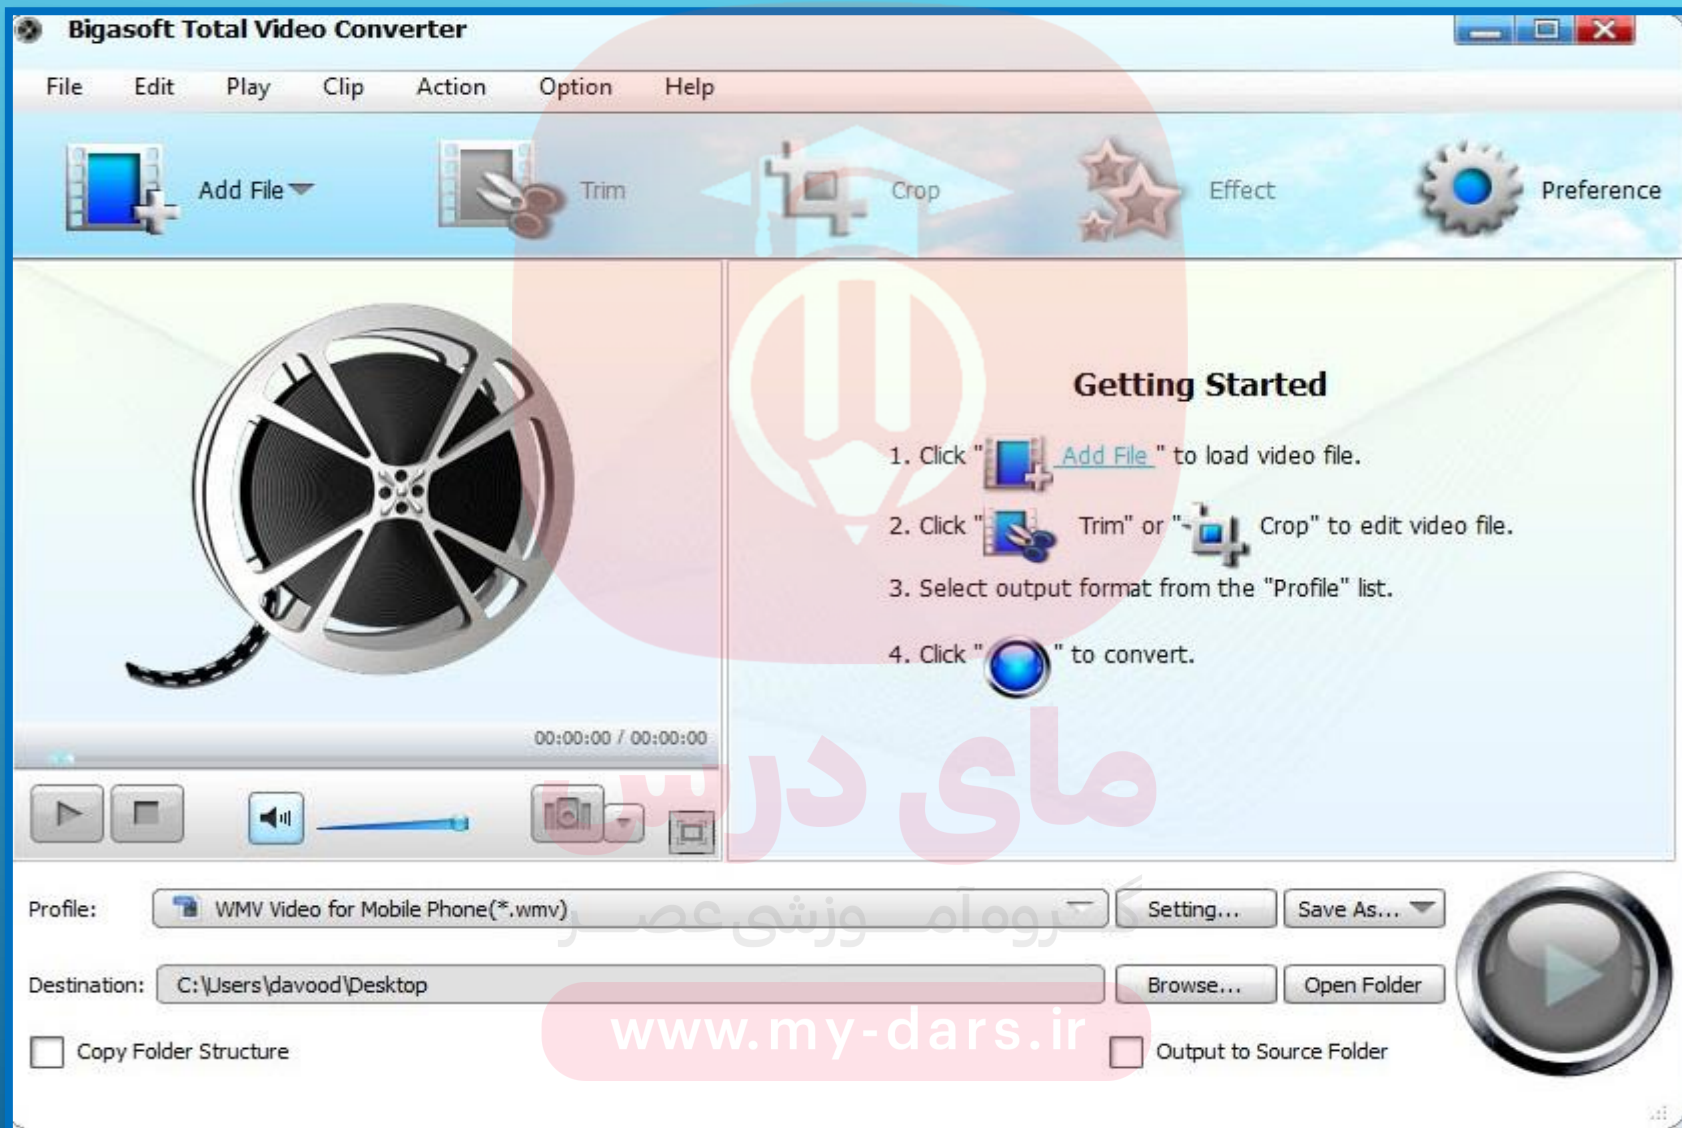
Bigasoft Total Video Converter

File Edit Play Clip Action Option Help

Add File Trim Crop Effect Preference

Getting Started

1. Click " Add File " to load video file.

2. Click " Trim" or " Crop" to edit video file.

3. Select output format from the "Profile" list.

4. Click " " to convert.

00:00:00 / 00:00:00

مای درس

Profile: WMV Video for Mobile Phone(*.wmv) Setting... Save As...

گروه آموزشی عصر

Destination: C:\Users\davood\Desktop Browse... Open Folder

www.my-dars.ir

Copy Folder Structure Output to Source Folder